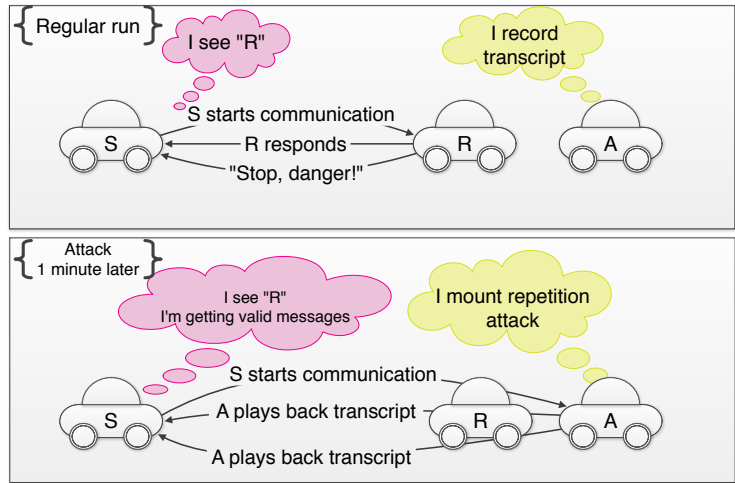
Regular run

I see "R"

I record transcript

S starts communication

S

R responds

R

A

"Stop, danger!"

Attack 1 minute later

I see "R" I'm getting valid messages

I mount repetition attack

S starts communication

S

A plays back transcript

R

A

A plays back transcript